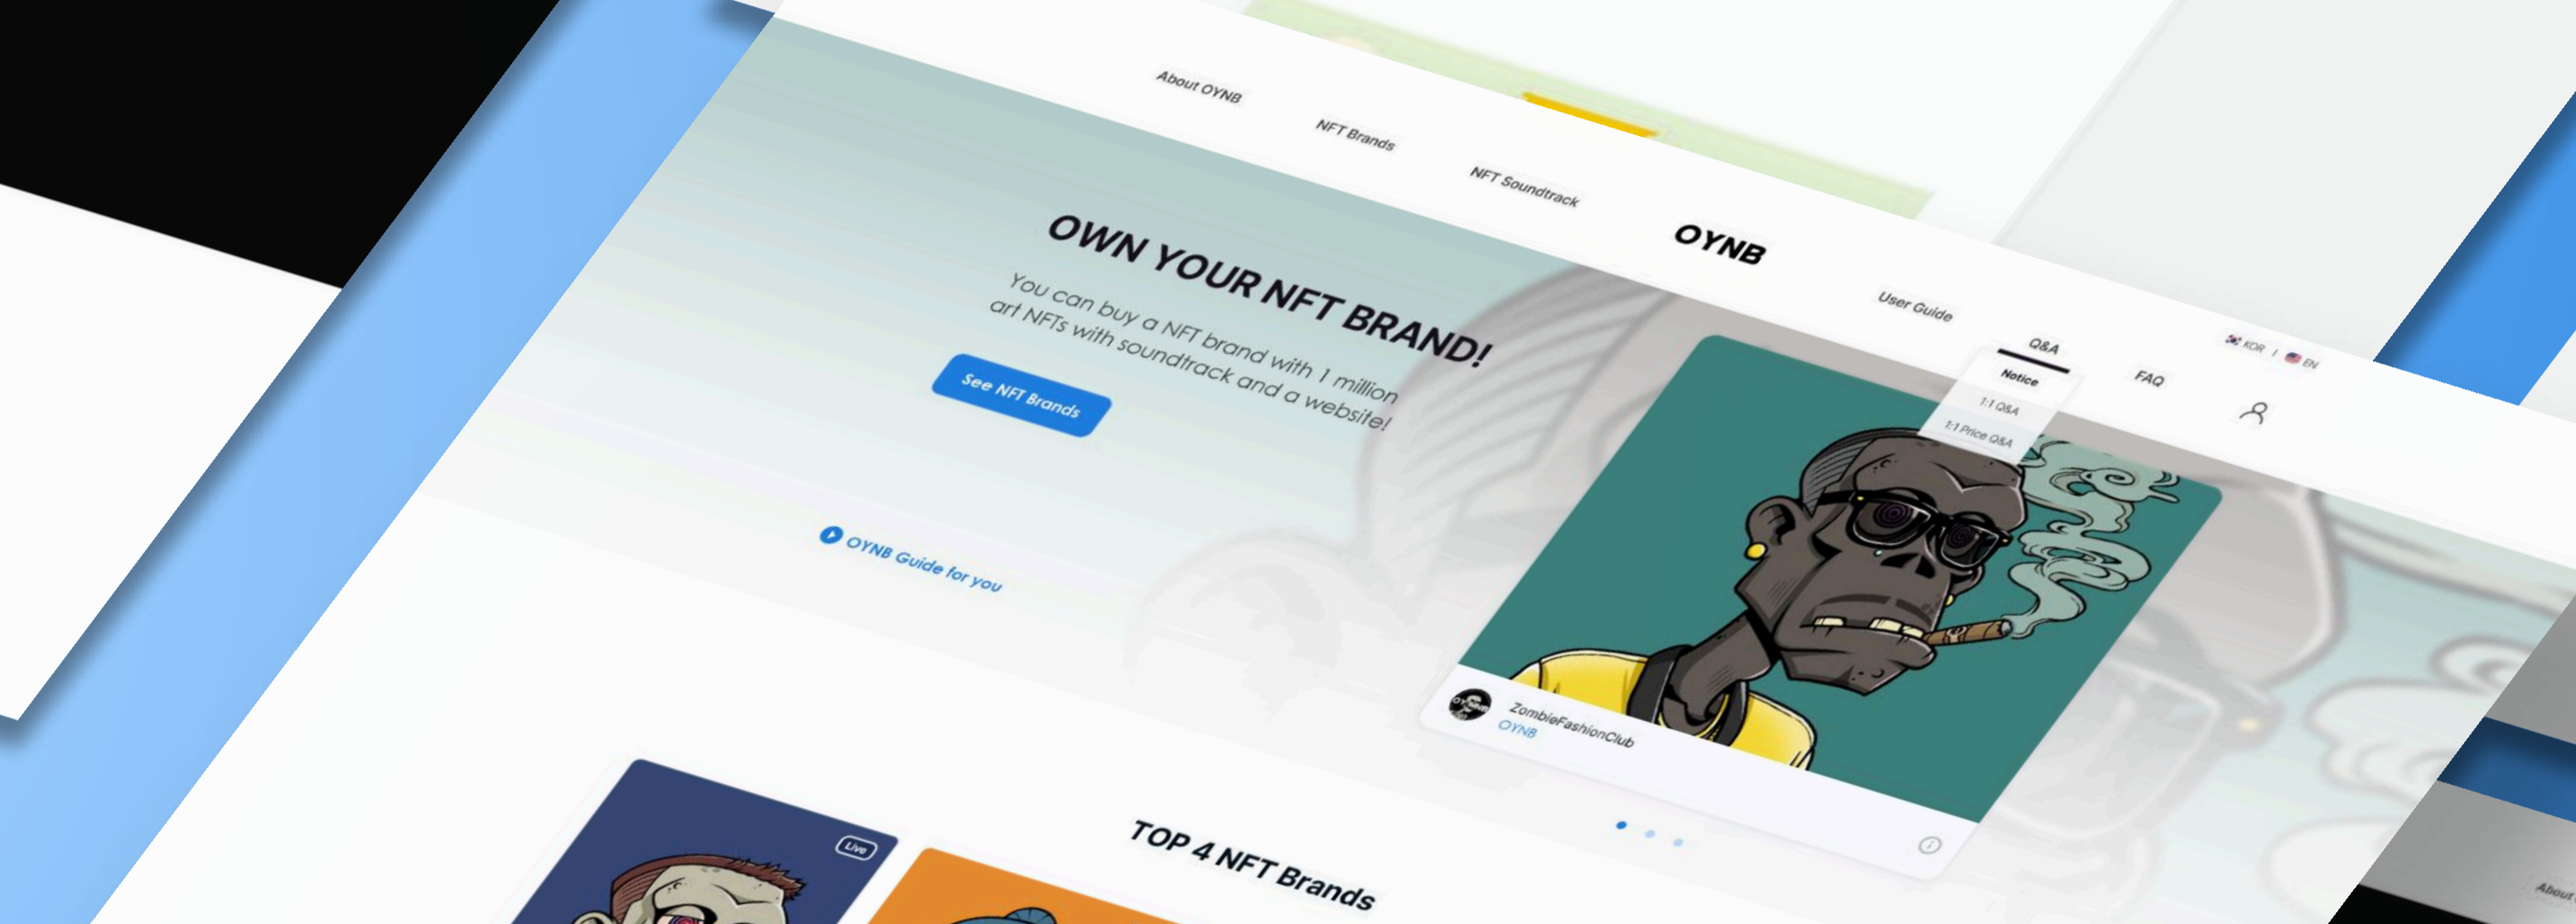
About OYNB

NFT Brands

NFT Soundtrack

OYNB

User Guide

Q&A

Notice

1:1 Q&A

1:1 Price Q&A

FAQ

KOR | EN

OWN YOUR NFT BRAND!

You can buy a NFT brand with 1 million art NFTs with soundtrack and a website!

See NFT Brands

OYNB Guide for you

ZombieFashionClub
OYNB

TOP 4 NFT Brands

Live

About